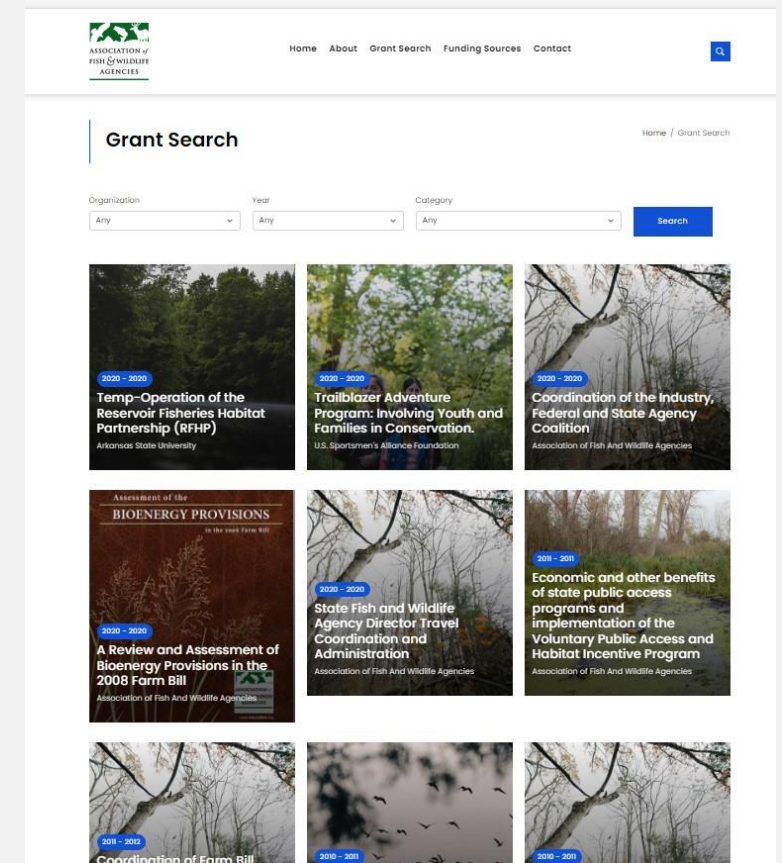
ASSOCIATION of FISH & WILDLIFE AGENCIES

Home About Grant Search Funding Sources Contact

Grant Search

Home / Grant Search

Organization
Any

Year
Any

Category
Any

Search

2020 - 2020
Temp-Operation of the Reservoir Fisheries Habitat Partnership (RFHP)
Arkansas State University

2020 - 2020
Trailblazer Adventure Program: Involving Youth and Families in Conservation.
U.S. Sportsmen's Alliance Foundation

2020 - 2020
Coordination of the Industry, Federal and State Agency Coalition
Association of Fish And Wildlife Agencies

Assessment of the
BIOENERGY PROVISIONS
in the 2008 Farm Bill

2020 - 2020
A Review and Assessment of Bioenergy Provisions in the 2008 Farm Bill
Association of Fish And Wildlife Agencies

2020 - 2020
State Fish and Wildlife Agency Director Travel Coordination and Administration
Association of Fish And Wildlife Agencies

2011 - 2011
Economic and other benefits of state public access programs and implementation of the Voluntary Public Access and Habitat Incentive Program
Association of Fish And Wildlife Agencies

2011 - 2012
Coordination of Farm Bill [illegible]

2010 - 2011

2010 - 2011